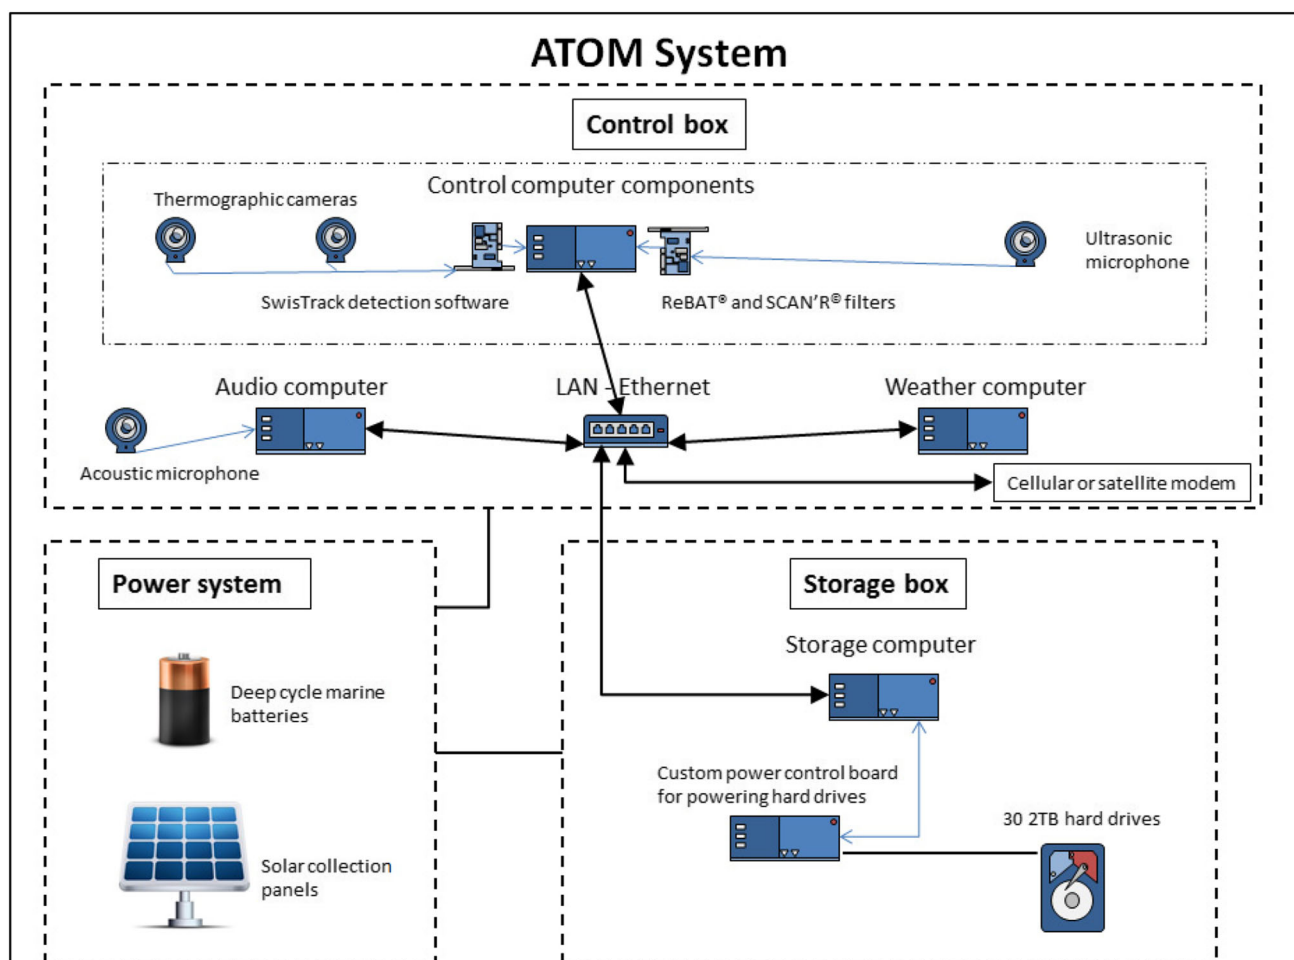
ATOM System

Control box

Control computer components

Thermographic cameras

Ultrasonic microphone

SwisTrack detection software

ReBAT® and SCAN'R® filters

Audio computer

LAN - Ethernet

Weather computer

Acoustic microphone

Cellular or satellite modem

Power system

Storage box

Storage computer

Deep cycle marine batteries

Custom power control board for powering hard drives

30 2TB hard drives

Solar collection panels